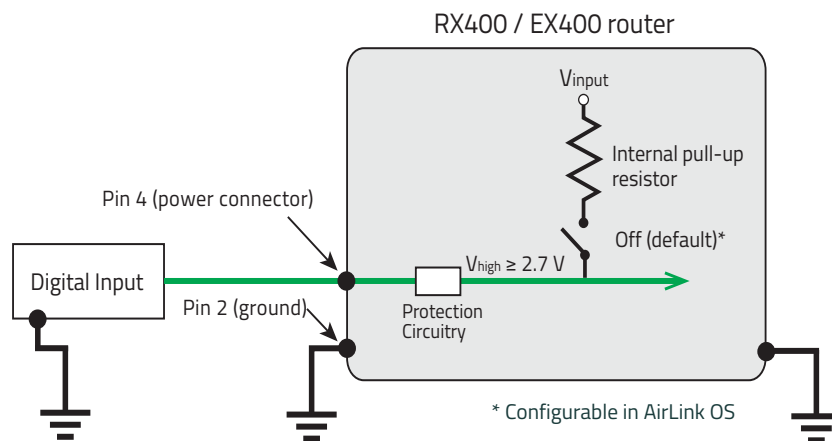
RX400 / EX400 router

$V_{input}$

Internal pull-up resistor

Off (default)*

Pin 4 (power connector)

Digital Input

$V_{high} \geq 2.7$ V

Pin 2 (ground)

Protection Circuitry

* Configurable in AirLink OS